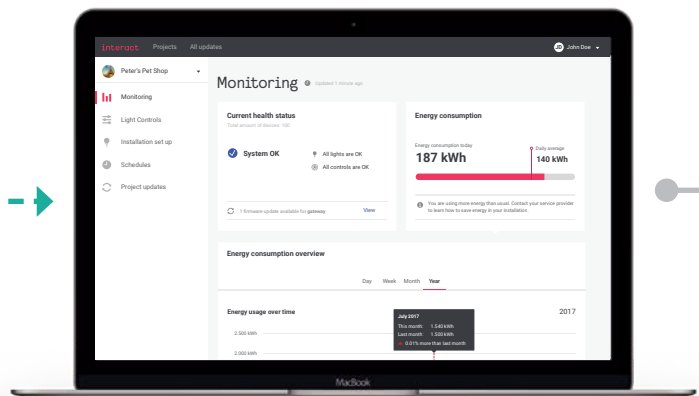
interact Projects All updates

JD John Doe

Peter's Pet Shop

Monitoring

Light Controls

Installation set up

Schedules

Project updates

Monitoring Updated 1 minute ago

Current health status

Total amount of devices: 100

System OK

All lights are OK

All controls are OK

1 firmware update available for gateway

View

Energy consumption

Energy consumption today

187 kWh

Daily average

140 kWh

You are using more energy than usual. Contact your service provider to learn how to save energy in your installation.

Energy consumption overview

Day Week Month Year

Energy usage over time

2017

July 2017

This month: 1.540 kWh

Last month: 1.500 kWh

0.01% more than last month

2.500 kWh

2.000 kWh

MacBook